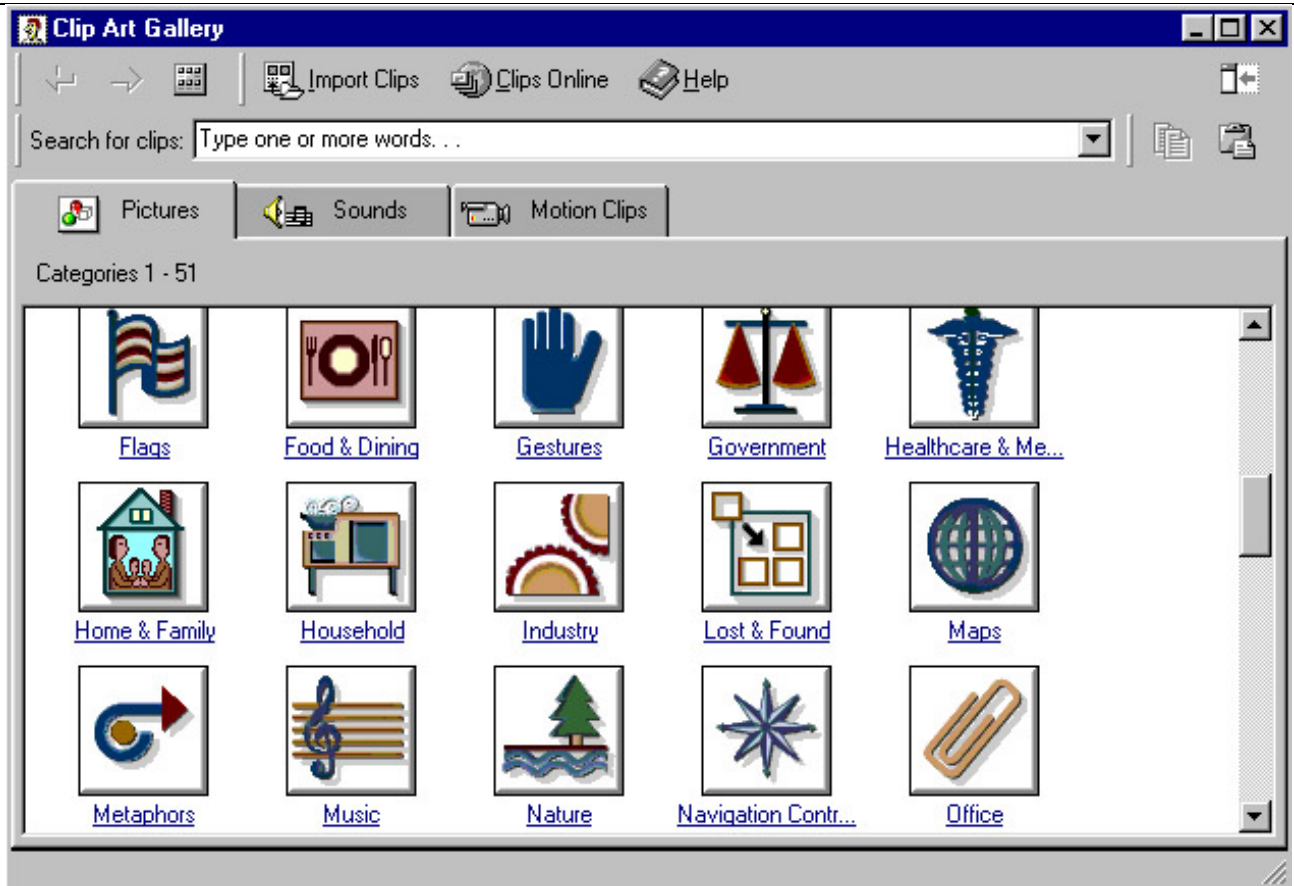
Clip Art Gallery

Import Clips Clips Online Help

Search for clips: Type one or more words. . .

Pictures Sounds Motion Clips

Categories 1 - 51

Flags
Food & Dining
Gestures
Government
Healthcare & Me...

Home & Family
Household
Industry
Lost & Found
Maps

Metaphors
Music
Nature
Navigation Contr...
Office